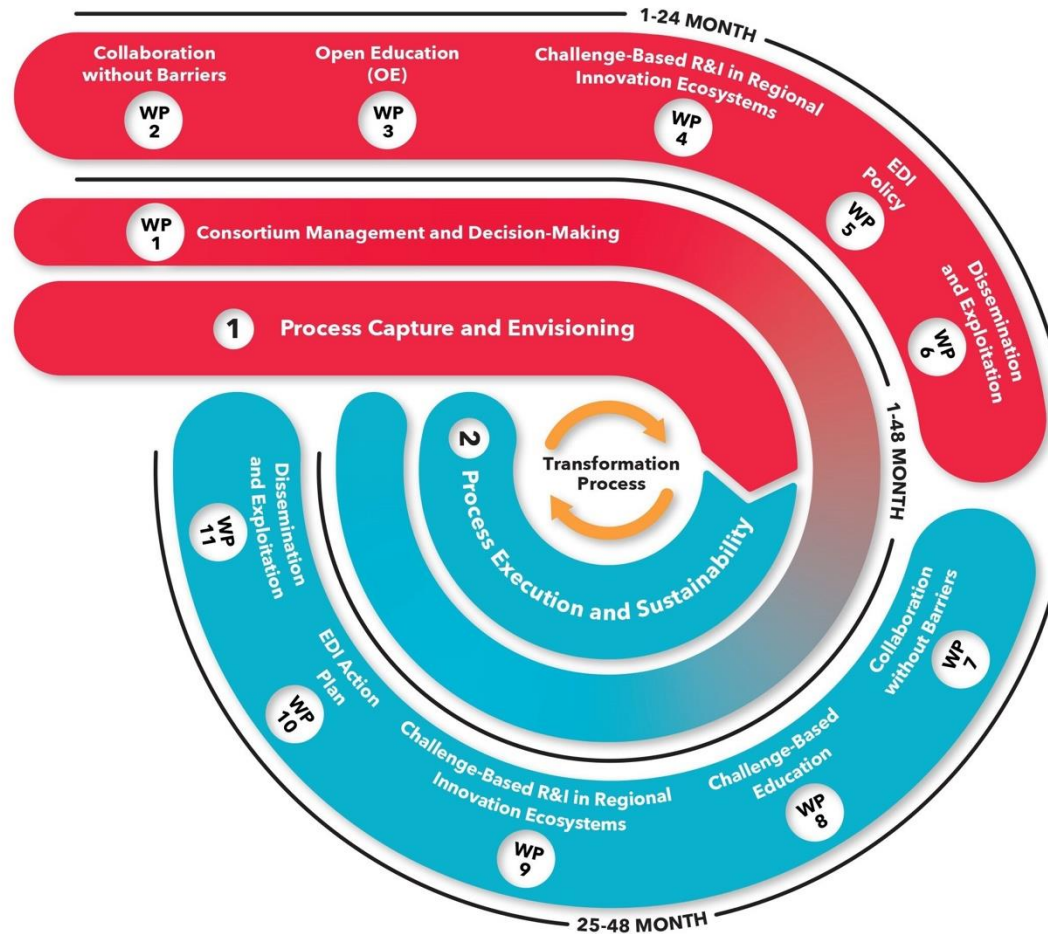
1-24 MONTH

Collaboration without Barriers
WP 2

Open Education (OE)
WP 3

Challenge-Based R&I in Regional Innovation Ecosystems
WP 4

EDI Policy
WP 5

Dissemination and Exploitation
WP 6

WP 1
Consortium Management and Decision-Making

1 Process Capture and Envisioning

1-48 MONTH

2 Process Execution and Sustainability

Transformation Process

Dissemination and Exploitation
WP 11

EDI Action Plan
WP 10

Challenge-Based R&I in Regional Innovation Ecosystems
WP 9

Challenge-Based Education
WP 8

Collaboration without Barriers
WP 7

25-48 MONTH